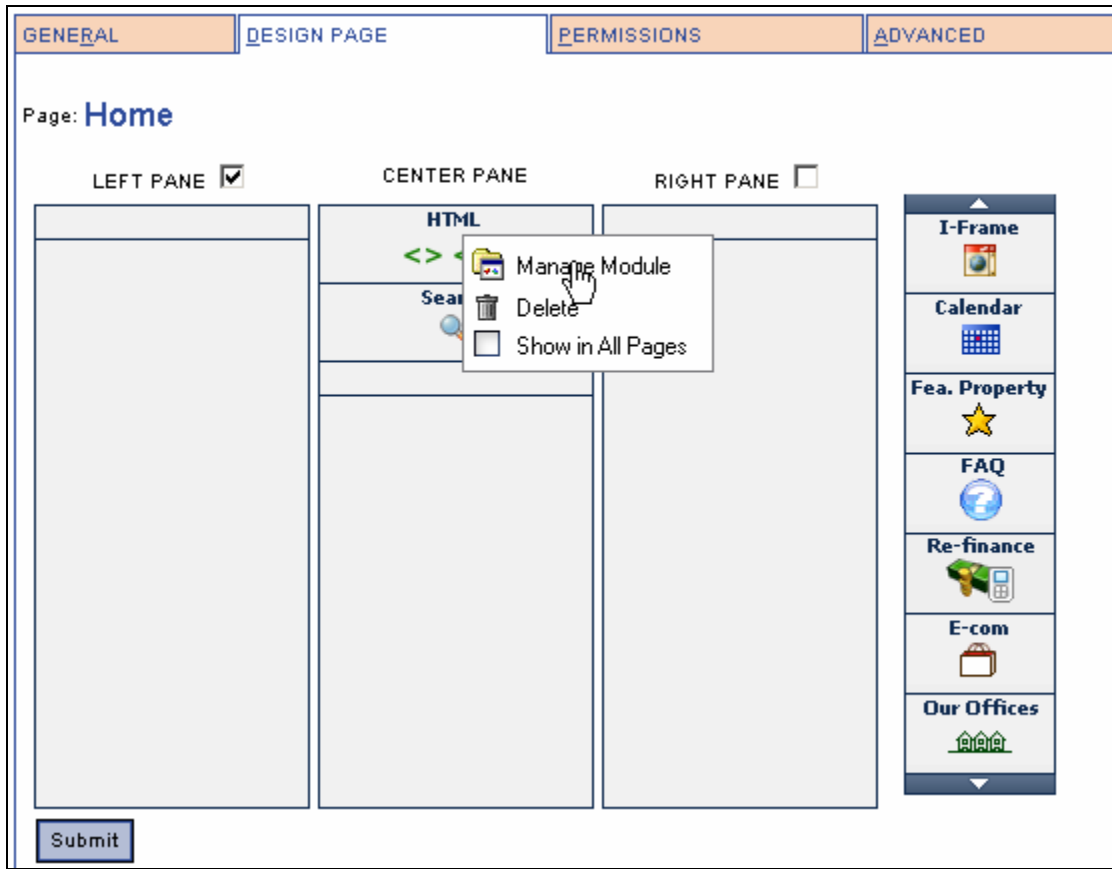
GENERAL | DESIGN PAGE | PERMISSIONS | ADVANCED

Page: Home

LEFT PANE ☑ CENTER PANE RIGHT PANE ☐

HTML

<> <

Sear

Manage Module
Delete
Show in All Pages

I-Frame
Calendar
Fea. Property
FAQ
Re-finance
E-com
Our Offices

Submit